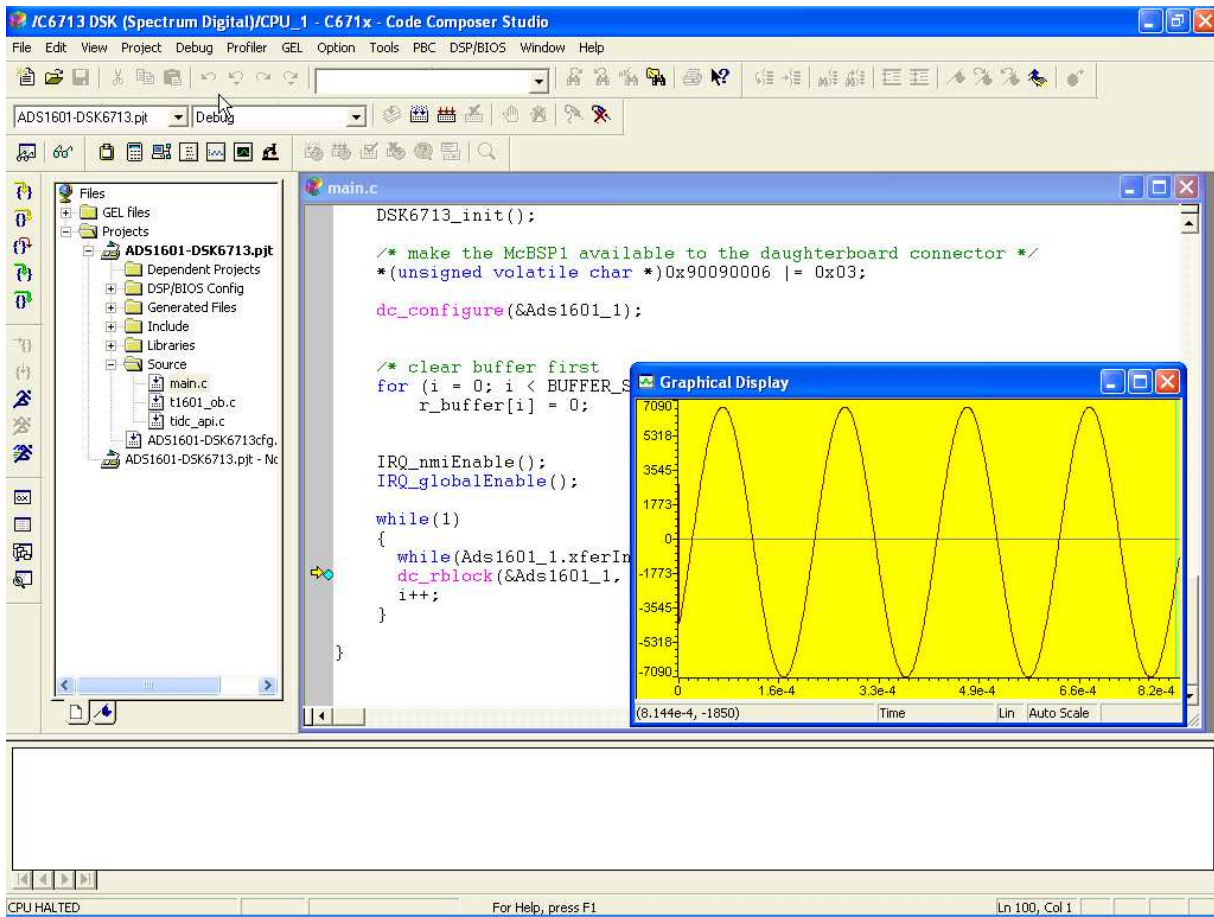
/C6713 DSK (Spectrum Digital)/CPU_1 - C671x - Code Composer Studio

File Edit View Project Debug Profiler GEL Option Tools PBC DSP/BIOS Window Help

ADS1601-DSK6713.pjt Debug

Files
GEL files
Projects
ADS1601-DSK6713.pjt
Dependent Projects
DSP/BIOS Config
Generated Files
Include
Libraries
Source
main.c
t1601_ob.c
tidc_api.c
ADS1601-DSK6713cfg.
ADS1601-DSK6713.pjt - Nc

main.c

DSK6713_init();

/* make the McBSP1 available to the daughterboard connector */
*(unsigned volatile char *)0x90090006 |= 0x03;

dc_configure(&Ads1601_1);

/* clear buffer first
for (i = 0; i < BUFFER_S
r_buffer[i] = 0;

IRQ_nmiEnable();
IRQ_globalEnable();

while(1)
{
while(Ads1601_1.xferIn
dc_rblock(&Ads1601_1,
i++;
}

}

Graphical Display

7090
5318
3545
1773
0
-1773
-3545
-5318
-7090
0
1.6e-4
3.3e-4
4.9e-4
6.6e-4
8.2e-4

(8.144e-4, -1850) Time Lin Auto Scale

CPU HALTED For Help, press F1 Ln 100, Col 1